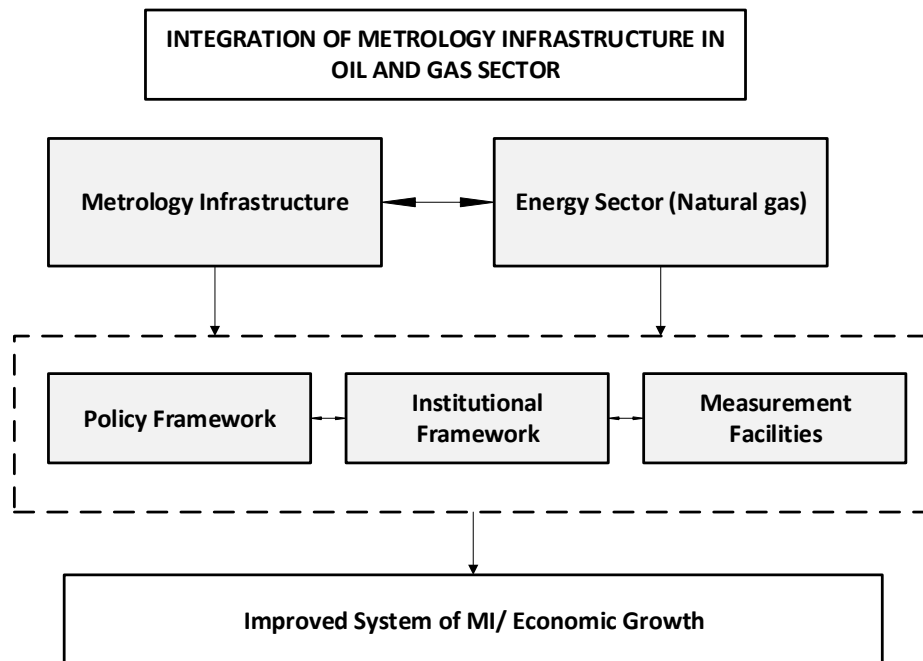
INTEGRATION OF METROLOGY INFRASTRUCTURE IN OIL AND GAS SECTOR

Metrology Infrastructure

Energy Sector (Natural gas)

Policy Framework

Institutional Framework

Measurement Facilities

Improved System of MI/ Economic Growth